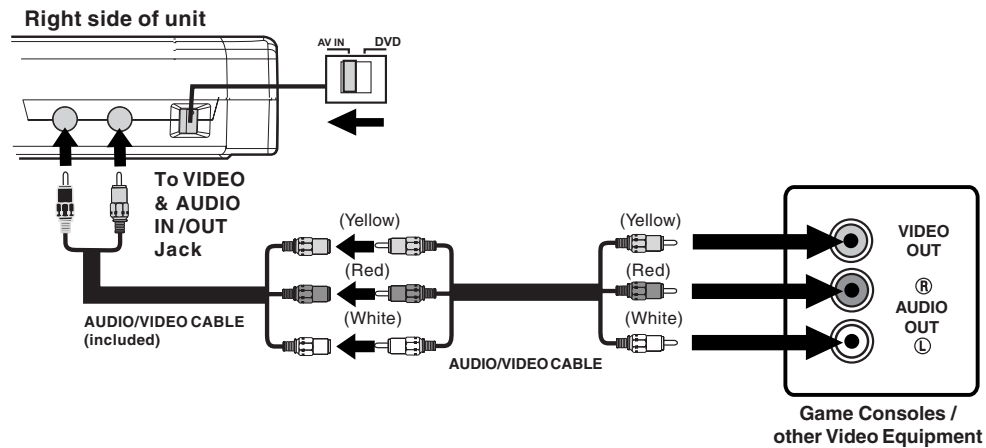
Right side of unit

AV IN DVD

To VIDEO & AUDIO IN /OUT Jack

(Yellow)
(Red)
(White)

AUDIO/VIDEO CABLE (included)

AUDIO/VIDEO CABLE

(Yellow)
(Red)
(White)

VIDEO OUT

Ⓡ
AUDIO
OUT
Ⓛ

Game Consoles / other Video Equipment